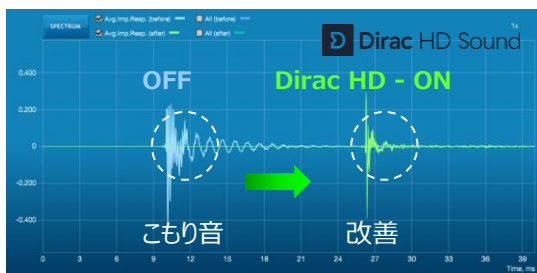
SPECTRUM
Avg.Imp.Resp. (before)
All (before)
Avg.Imp.Resp. (after)
All (after)

Dirac HD Sound

1x

0.400
0.200
0
-0.200
-0.400

OFF
Dirac HD - ON

こもり音
改善

0
3
6
9
12
15
18
21
24
27
30
33
36
39
Time, ms